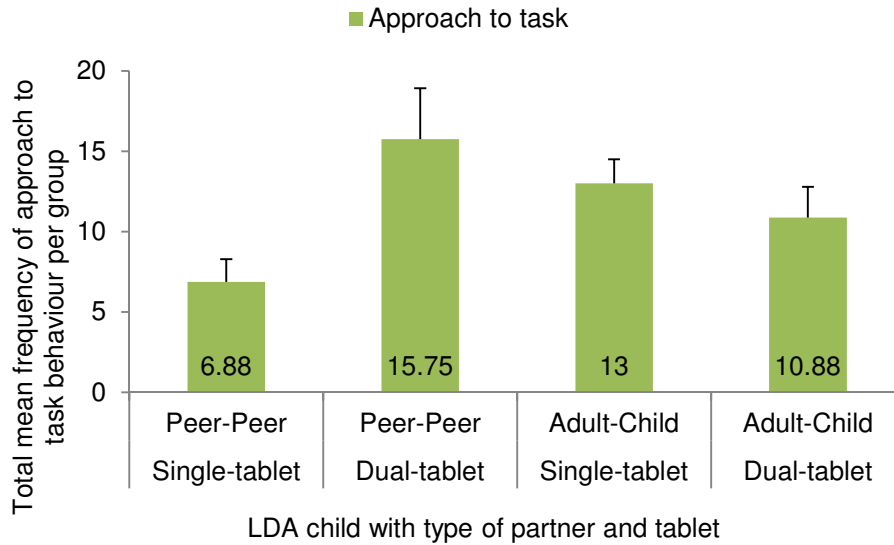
Approach to task

Total mean frequency of approach to task behaviour per group

20
15
10
5
0

6.88
15.75
13
10.88

Peer-Peer Single-tablet
Peer-Peer Dual-tablet
Adult-Child Single-tablet
Adult-Child Dual-tablet

LDA child with type of partner and tablet